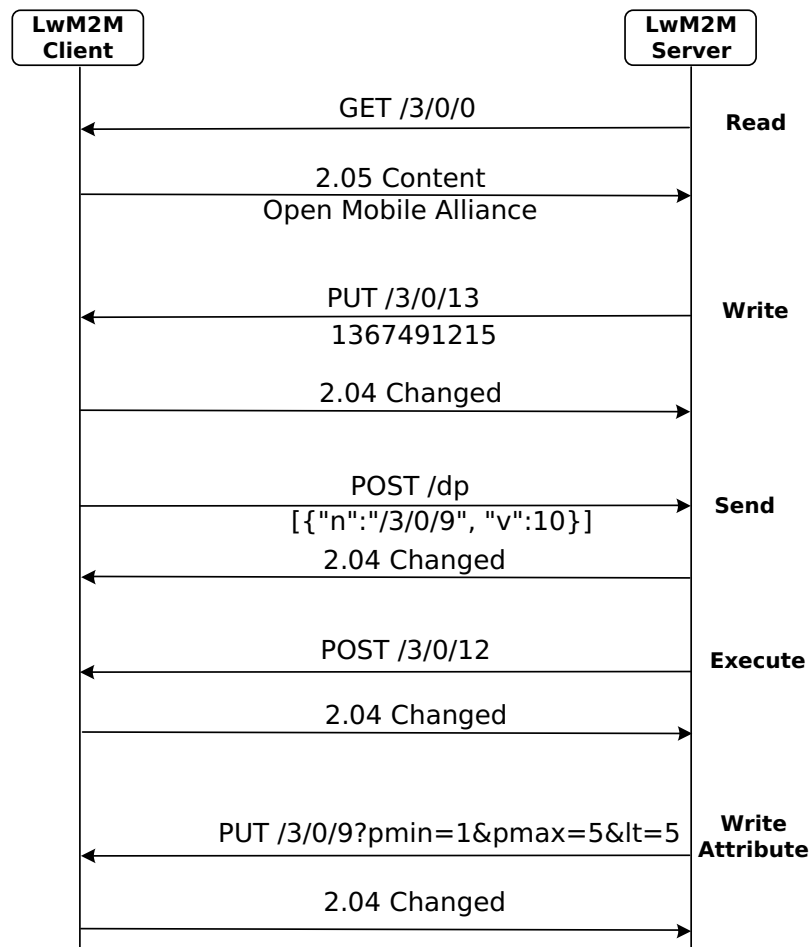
LwM2M Client

LwM2M Server

GET /3/0/0

Read

2.05 Content
Open Mobile Alliance

PUT /3/0/13
1367491215

Write

2.04 Changed

POST /dp
[{"n":"/3/0/9", "v":10}]

Send

2.04 Changed

POST /3/0/12

Execute

2.04 Changed

PUT /3/0/9?pmin=1&pmax=5&lt=5

Write Attribute

2.04 Changed